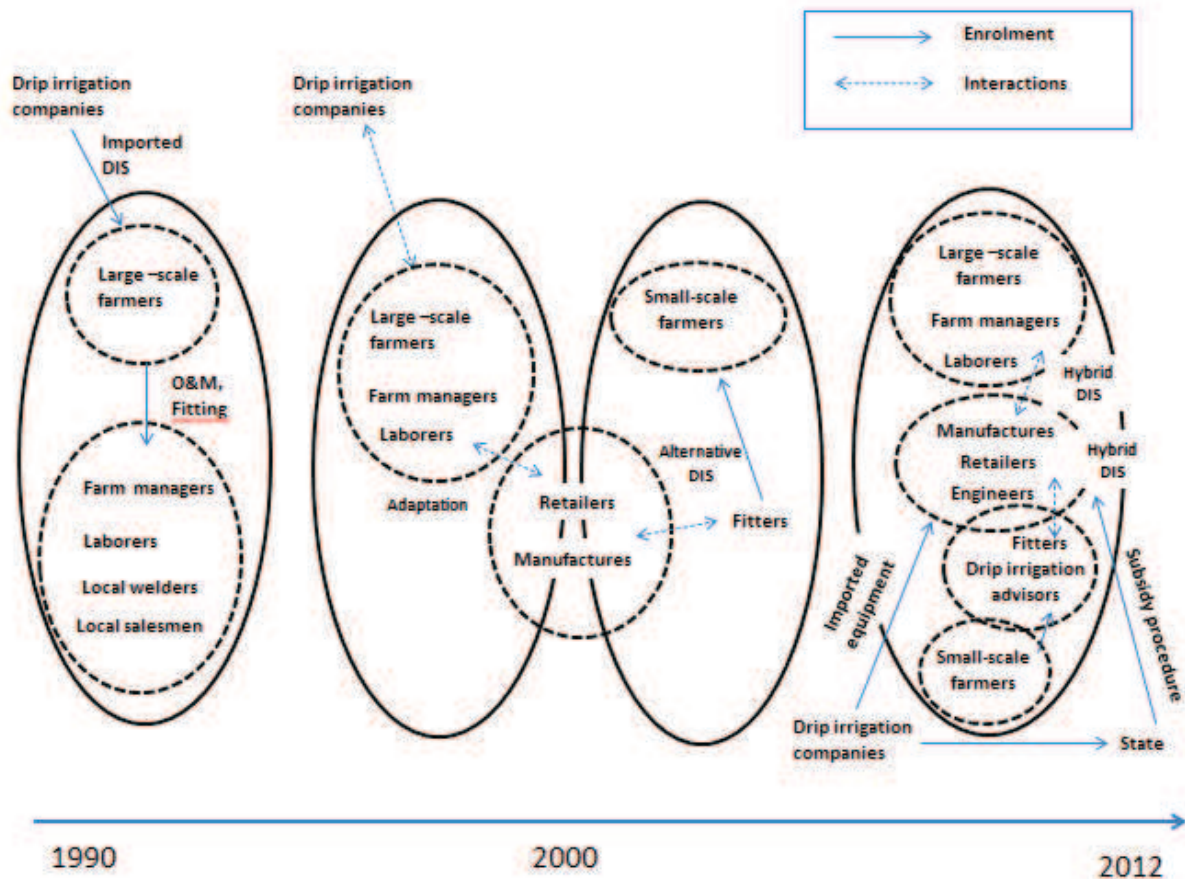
Enrolment

Interactions

Drip irrigation companies

Imported DIS

Large –scale farmers

O&M, Fitting

Farm managers

Laborers

Local welders

Local salesmen

Drip irrigation companies

Large –scale farmers

Farm managers

Laborers

Adaptation

Retailers

Manufactures

Small-scale farmers

Alternative DIS

Fitters

Large –scale farmers

Farm managers

Laborers

Hybrid DIS

Manufactures

Retailers

Engineers

Hybrid DIS

Fitters

Drip irrigation advisors

Small-scale farmers

Imported equipment

Subsidy procedure

Drip irrigation companies

State

1990

2000

2012